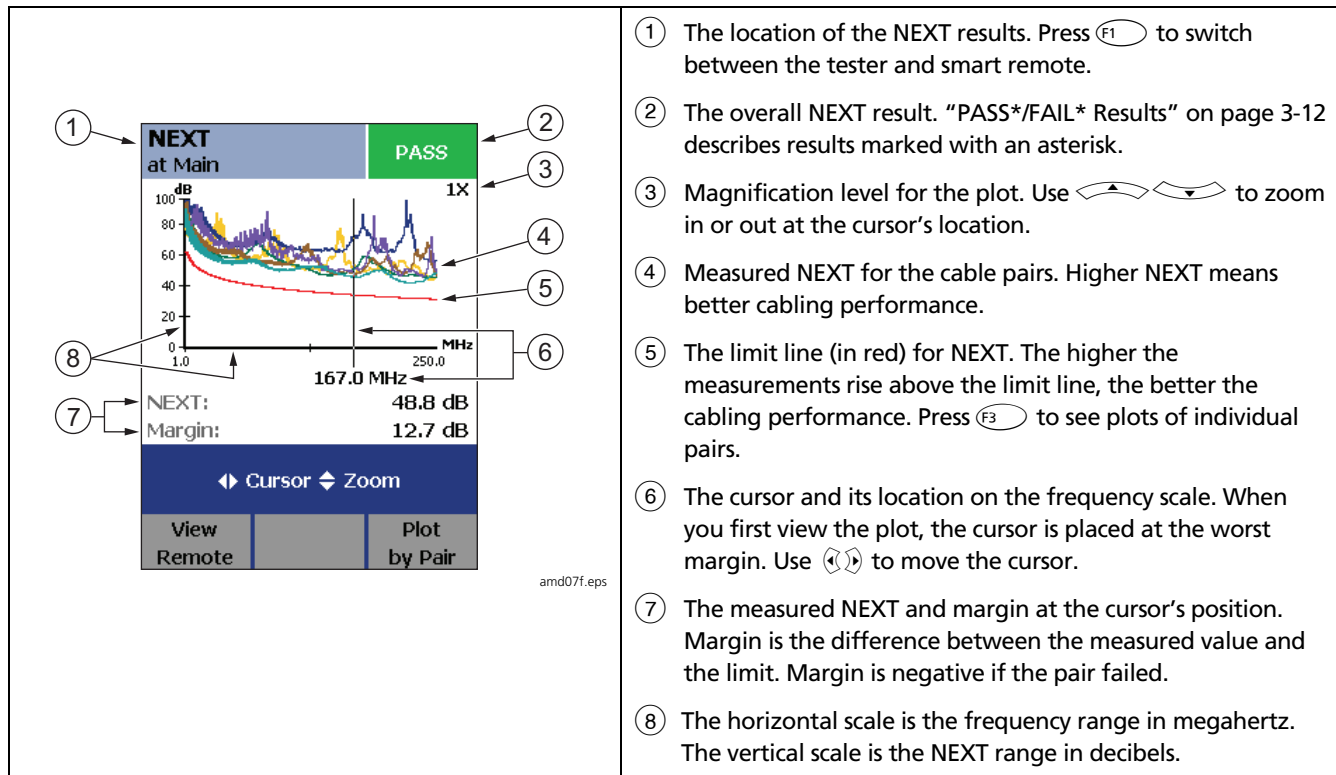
NEXT
at Main

PASS

1X

dB

100

80

60

40

20

0

1.0

250.0

MHz

167.0 MHz

NEXT: 48.8 dB

Margin: 12.7 dB

◀▶ Cursor ▲▼ Zoom

View Remote

Plot by Pair

amd07f.eps

1 2 3 4 5 6 7 8

(1) The location of the NEXT results. Press F1 to switch between the tester and smart remote.

(2) The overall NEXT result. "PASS*/FAIL* Results" on page 3-12 describes results marked with an asterisk.

(3) Magnification level for the plot. Use ▲ ▼ to zoom in or out at the cursor's location.

(4) Measured NEXT for the cable pairs. Higher NEXT means better cabling performance.

(5) The limit line (in red) for NEXT. The higher the measurements rise above the limit line, the better the cabling performance. Press F3 to see plots of individual pairs.

(6) The cursor and its location on the frequency scale. When you first view the plot, the cursor is placed at the worst margin. Use ◀▶ to move the cursor.

(7) The measured NEXT and margin at the cursor's position. Margin is the difference between the measured value and the limit. Margin is negative if the pair failed.

(8) The horizontal scale is the frequency range in megahertz. The vertical scale is the NEXT range in decibels.